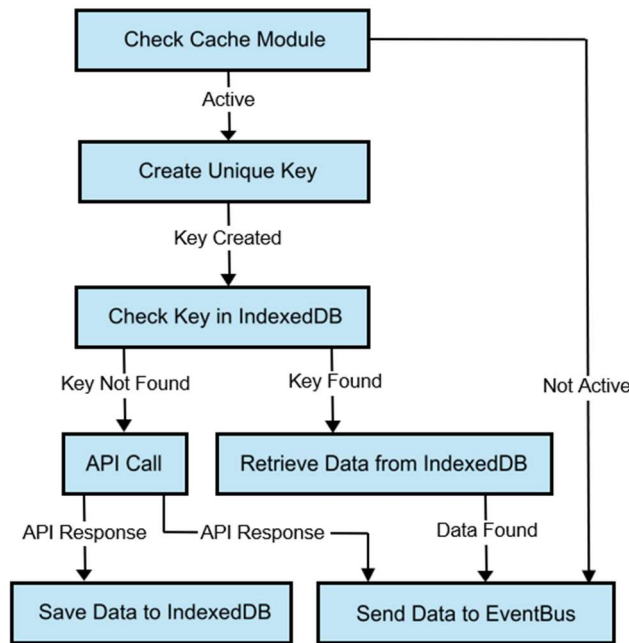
Check Cache Module

Active

Create Unique Key

Key Created

Check Key in IndexedDB

Key Not Found

Key Found

Not Active

API Call

Retrieve Data from IndexedDB

API Response

API Response

Data Found

Save Data to IndexedDB

Send Data to EventBus